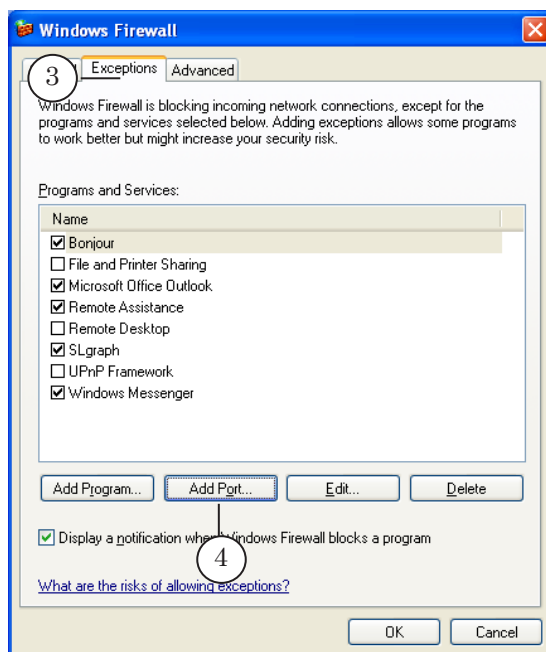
Windows Firewall

3 Exceptions Advanced

Windows Firewall is blocking incoming network connections, except for the programs and services selected below. Adding exceptions allows some programs to work better but might increase your security risk.

Programs and Services:

Name
☑ Bonjour
☐ File and Printer Sharing
☑ Microsoft Office Outlook
☑ Remote Assistance
☐ Remote Desktop
☑ SLgraph
☐ UPnP Framework
☑ Windows Messenger

Add Program... Add Port... Edit... Delete

☑ Display a notification when Windows Firewall blocks a program

4

What are the risks of allowing exceptions?

OK Cancel